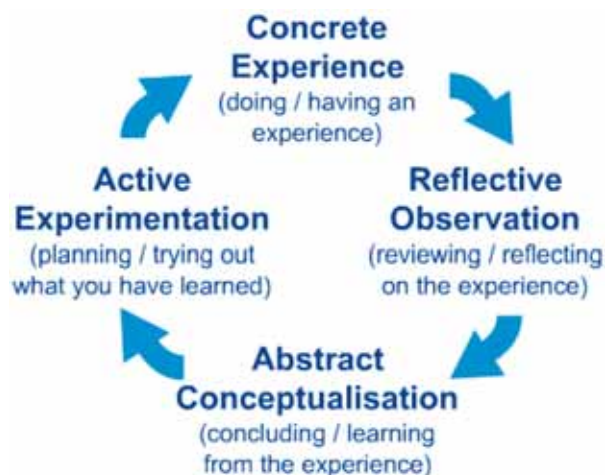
Concrete Experience
(doing / having an experience)

Reflective Observation
(reviewing / reflecting on the experience)

Abstract Conceptualisation
(concluding / learning from the experience)

Active Experimentation
(planning / trying out what you have learned)